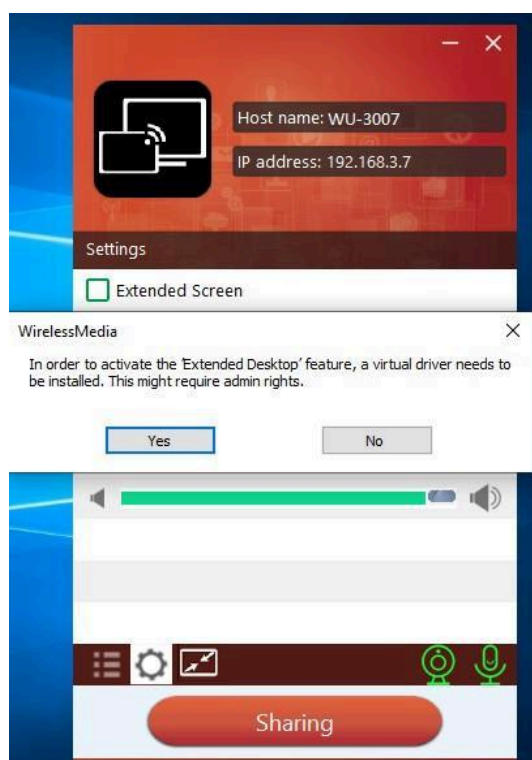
Host name: WU-3007

IP address: 192.168.3.7

Settings

Extended Screen

WirelessMedia

In order to activate the 'Extended Desktop' feature, a virtual driver needs to be installed. This might require admin rights.

Yes

No

Sharing